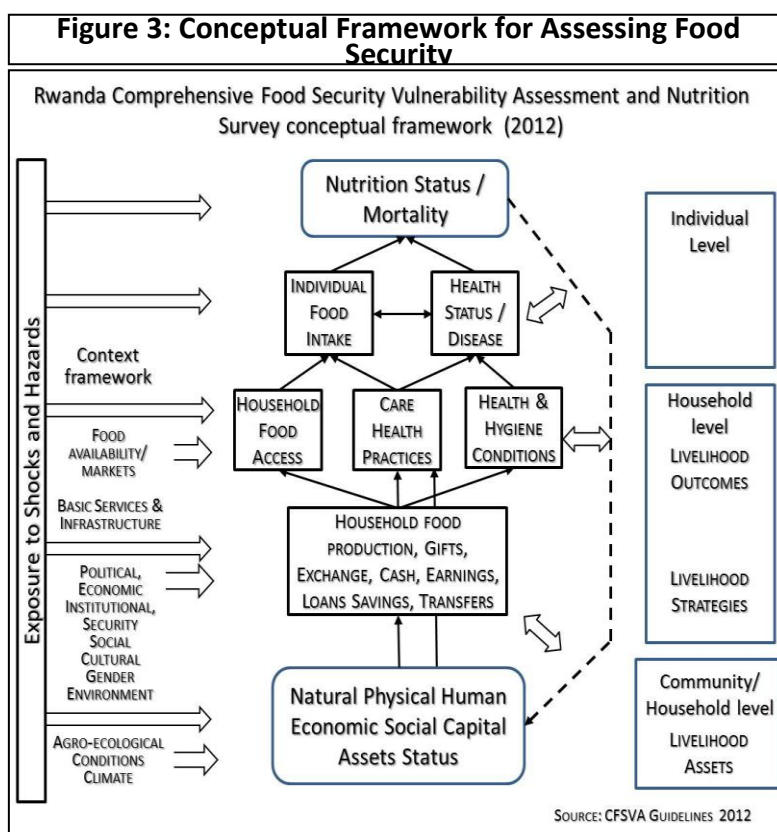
Figure 3: Conceptual Framework for Assessing Food Security

Rwanda Comprehensive Food Security Vulnerability Assessment and Nutrition Survey conceptual framework (2012)

Exposure to Shocks and Hazards

Context framework

Food availability/ markets

Basic Services & Infrastructure

Political, Economic Institutional, Security Social Cultural Gender Environment

Agro-ecological Conditions Climate

Nutrition Status / Mortality

Individual Food Intake

Health Status / Disease

Household Food Access

Care Health Practices

Health & Hygiene Conditions

Household food production, Gifts, Exchange, Cash, Earnings, Loans Savings, Transfers

Natural Physical Human Economic Social Capital Assets Status

Individual Level

Household level Livelihood Outcomes

Livelihood Strategies

Community/ Household level Livelihood Assets

Source: CFSVA Guidelines 2012